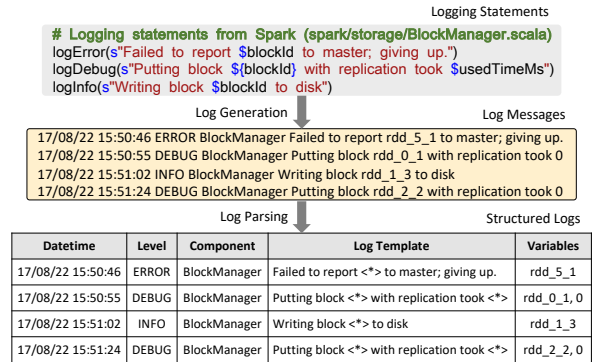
Logging Statements

# Logging statements from Spark (spark/storage/BlockManager.scala)
logError(s"Failed to report $blockId to master; giving up.")
logDebug(s"Putting block ${blockId} with replication took $usedTimeMs")
logInfo(s"Writing block $blockId to disk")

Log Generation

Log Messages

17/08/22 15:50:46 ERROR BlockManager Failed to report rdd_5_1 to master; giving up.
17/08/22 15:50:55 DEBUG BlockManager Putting block rdd_0_1 with replication took 0
17/08/22 15:51:02 INFO BlockManager Writing block rdd_1_3 to disk
17/08/22 15:51:24 DEBUG BlockManager Putting block rdd_2_2 with replication took 0

Log Parsing

Structured Logs

| Datetime | Level | Component | Log Template | Variables |
|---|---|---|---|---|
| 17/08/22 15:50:46 | ERROR | BlockManager | Failed to report <*> to master; giving up. | rdd_5_1 |
| 17/08/22 15:50:55 | DEBUG | BlockManager | Putting block <*> with replication took <*> | rdd_0_1, 0 |
| 17/08/22 15:51:02 | INFO | BlockManager | Writing block <*> to disk | rdd_1_3 |
| 17/08/22 15:51:24 | DEBUG | BlockManager | Putting block <*> with replication took <*> | rdd_2_2, 0 |